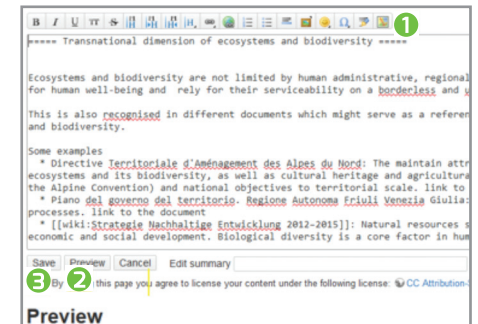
B I U TT S H1 H2 H3 H4 H5

1

===== Transnational dimension of ecosystems and biodiversity =====

Ecosystems and biodiversity are not limited by human administrative, regional
for human well-being and rely for their serviceability on a borderless and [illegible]

This is also recognised in different documents which might serve as a referen
and biodiversity.

Some examples
* Directive Territoriale d'Aménagement des Alpes du Nord: The maintain attr
ecosystems and its biodiversity, as well as cultural heritage and agricultura
the Alpine Convention) and national objectives to territorial scale. link to
* Piano del governo del territorio. Regione Autonoma Friuli Venezia Giulia:
processes. link to the document
* [[wiki:Strategie Nachhaltige Entwicklung 2012-2015]]: Natural resources s
economic and social development. Biological diversity is a core factor in hum

Save Preview Cancel Edit summary

3 2

By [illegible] this page you agree to license your content under the following license: CC Attribution-

Preview